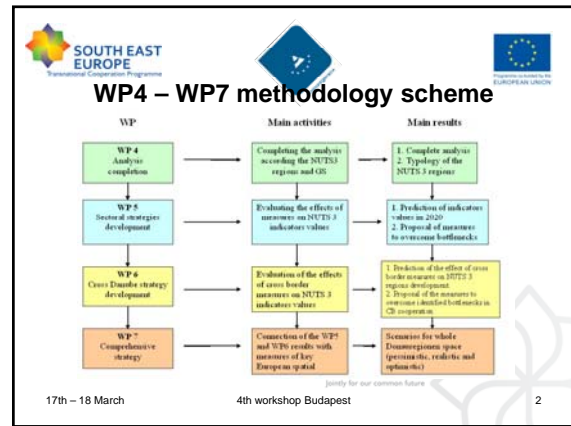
SOUTH EAST EUROPE
Transnational Cooperation Programme

Programme co-funded by the EUROPEAN UNION

WP4 – WP7 methodology scheme

| WP | Main activities | Main results |
|---|---|---|
| WP 4 Analysis completion | Completing the analysis according the NUTS3 regions and GIS | 1. Complete analysis 2. Typology of the NUTS 3 regions |
| WP 5 Sectoral strategies development | Evaluating the effects of measures on NUTS 3 indicators values | 1. Prediction of indicators values in 2020 2. Proposal of measures to overcome bottlenecks |
| WP 6 Cross Danube strategy development | Evaluation of the effects of cross border measures on NUTS 3 indicators values | 1. Prediction of the effect of cross border measures on NUTS 3 regions development 2. Proposal of the measures to overcome identified bottlenecks in CB cooperation |
| WP 7 Comprehensive strategy | Connection of the WP5 and WP6 results with measures of key European spatial | Scenarios for whole Danuregions space (pessimistic, realistic and optimistic) |

Jointly for our common future

17th – 18 March

4th workshop Budapest

2